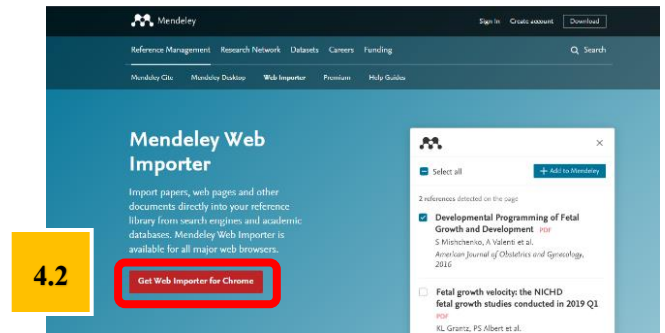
Mendeley

Sign In Create account Download

Reference Management Research Network Datasets Careers Funding

Search

Mendeley Cite Mendeley Desktop Web Importer Premium Help Guides

Mendeley Web Importer

Import papers, web pages and other documents directly into your reference library from search engines and academic databases. Mendeley Web Importer is available for all major web browsers.

Get Web Importer for Chrome

4.2

Select all

+ Add to Mendeley

2 references detected on the page

Developmental Programming of Fetal Growth and Development PDF
S Mishchenko, A Valenti et al.
American Journal of Obstetrics and Gynecology, 2016

Fetal growth velocity: the NICHD fetal growth studies conducted in 2019 Q1
PDF
XL Grantz, PS Albert et al.